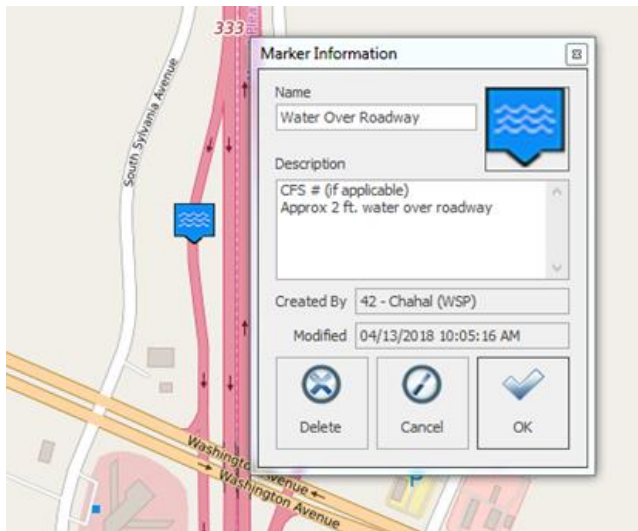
333

South Sylvania Avenue

Marker Information

Name

Water Over Roadway

Description

CFS # (if applicable)
Approx 2 ft. water over roadway

Created By 42 - Chahal (WSP)

Modified 04/13/2018 10:05:16 AM

Delete

Cancel

OK

Washington Avenue

Washington Avenue